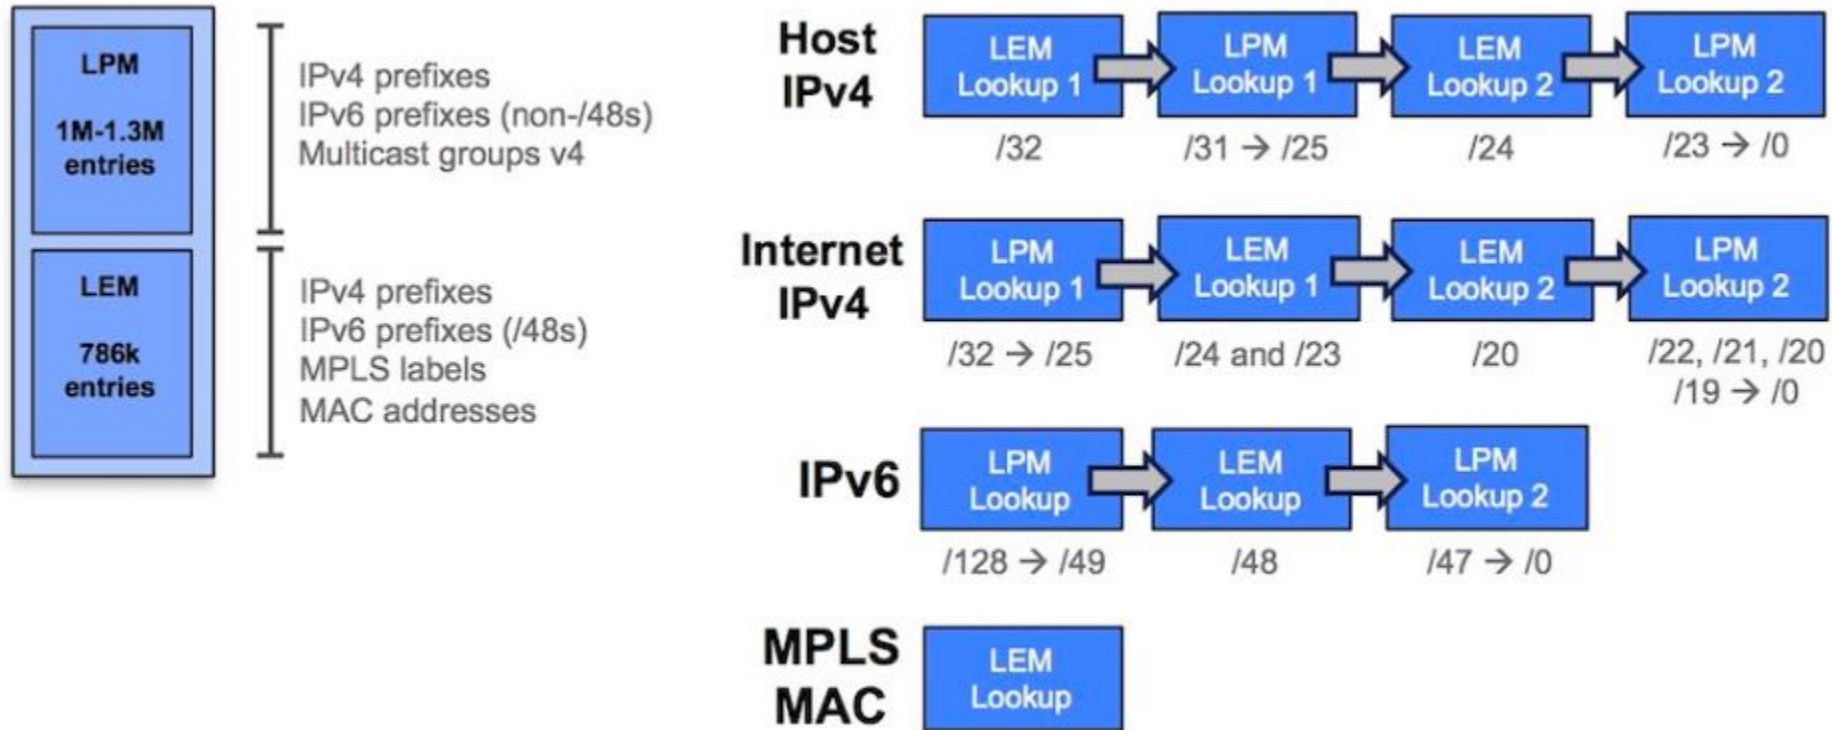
LPM

1M-1.3M entries

LEM

786k entries

IPv4 prefixes
IPv6 prefixes (non-/48s)
Multicast groups v4

IPv4 prefixes
IPv6 prefixes (/48s)
MPLS labels
MAC addresses

Host IPv4

LEM Lookup 1
/32

LPM Lookup 1
/31 → /25

LEM Lookup 2
/24

LPM Lookup 2
/23 → /0

Internet IPv4

LPM Lookup 1
/32 → /25

LEM Lookup 1
/24 and /23

LEM Lookup 2
/20

LPM Lookup 2
/22, /21, /20 /19 → /0

IPv6

LPM Lookup
/128 → /49

LEM Lookup
/48

LPM Lookup 2
/47 → /0

MPLS MAC

LEM Lookup